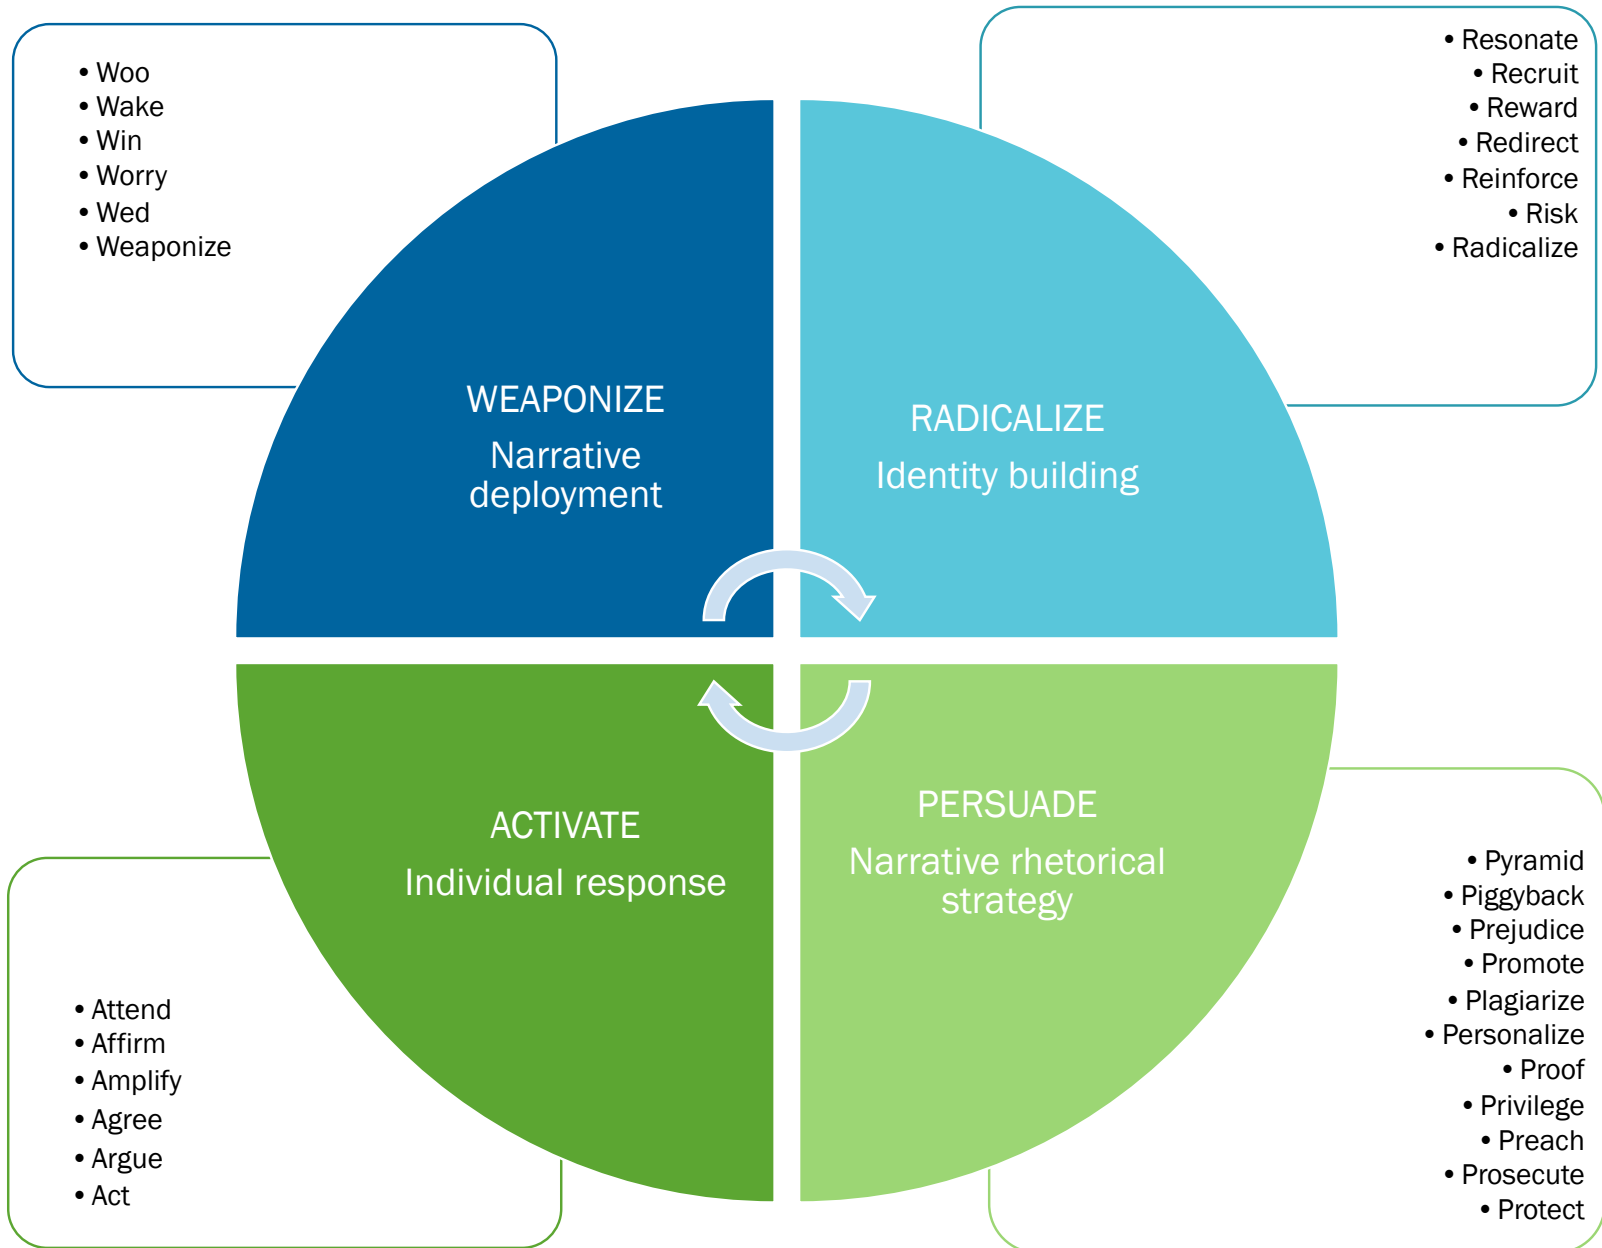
• Woo
• Wake
• Win
• Worry
• Wed
• Weaponize

• Resonate
• Recruit
• Reward
• Redirect
• Reinforce
• Risk
• Radicalize

WEAPONIZE
Narrative deployment

RADICALIZE
Identity building

ACTIVATE
Individual response

PERSUADE
Narrative rhetorical strategy

• Attend
• Affirm
• Amplify
• Agree
• Argue
• Act

• Pyramid
• Piggyback
• Prejudice
• Promote
• Plagiarize
• Personalize
• Proof
• Privilege
• Preach
• Prosecute
• Protect